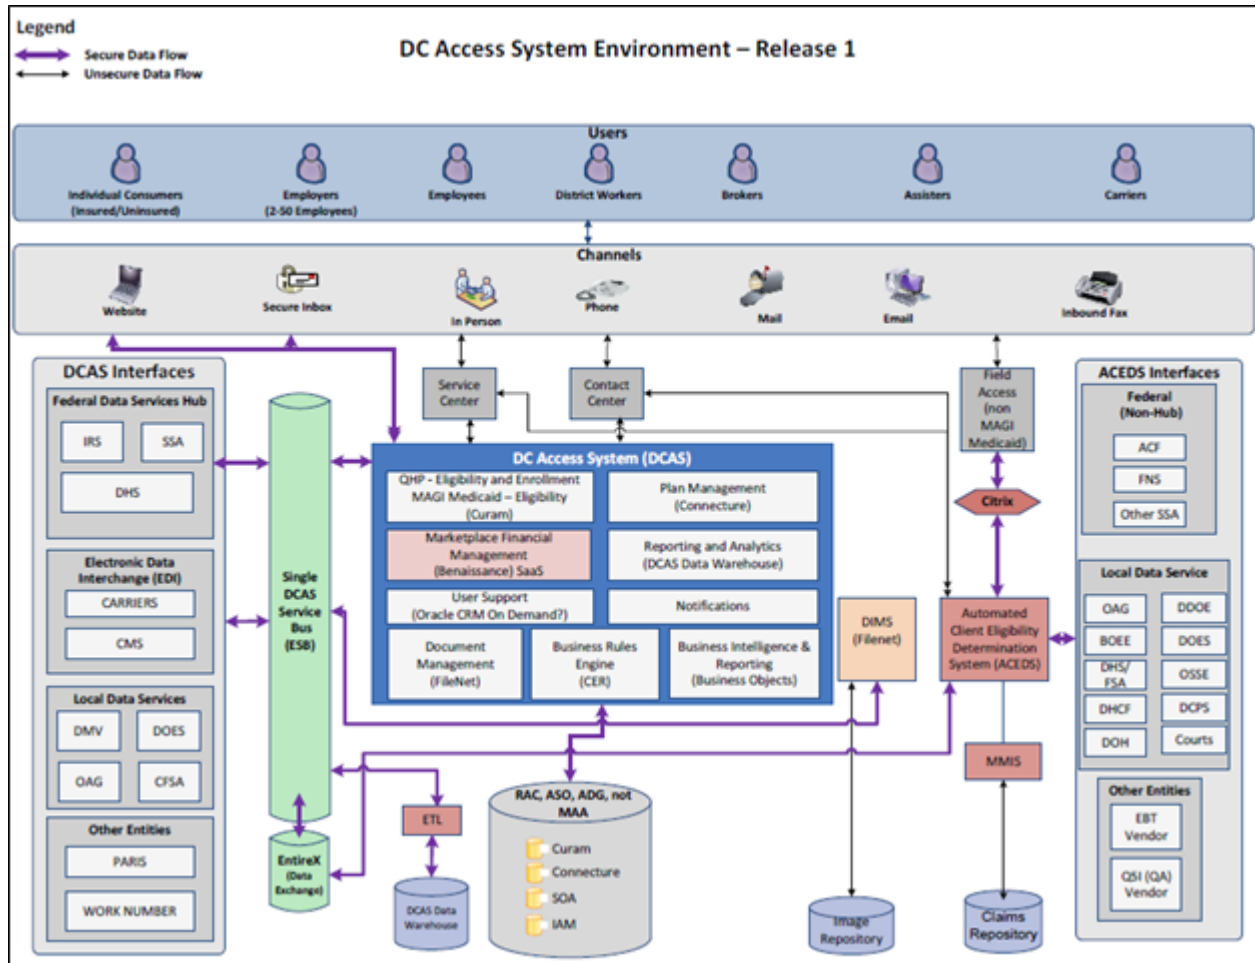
Legend
Secure Data Flow
Unsecure Data Flow

DC Access System Environment – Release 1

Users
Individual Consumers (Insured/Uninsured)
Employers (2-50 Employees)
Employees
District Workers
Brokers
Assisters
Carriers

Channels
Website
Secure Inbox
In Person
Phone
Mail
Email
Inbound Fax

DCAS Interfaces
Federal Data Services Hub
IRS
SSA
DHS
Electronic Data Interchange (EDI)
CARRIERS
CMS
Local Data Services
DMV
DOES
OAG
CFSA
Other Entities
PARIS
WORK NUMBER

Single DCAS Service Bus (ESB)

EntireX (Data Exchange)

Service Center
Contact Center

DC Access System (DCAS)
QHP - Eligibility and Enrollment MAGI Medicaid – Eligibility (Curam)
Plan Management (Connecture)
Marketplace Financial Management (Benaissance) SaaS
Reporting and Analytics (DCAS Data Warehouse)
User Support (Oracle CRM On Demand?)
Notifications
Document Management (FileNet)
Business Rules Engine (CER)
Business Intelligence & Reporting (Business Objects)

ETL
DCAS Data Warehouse

RAC, ASO, ADG, not MAA
Curam
Connecture
SOA
IAM

DIMS (Filenet)
Image Repository

Field Access (non MAGI Medicaid)
Citrix
Automated Client Eligibility Determination System (ACEDS)
MMIS
Claims Repository

ACEDS Interfaces
Federal (Non-Hub)
ACF
FNS
Other SSA
Local Data Service
OAG
DDOE
BOEE
DOES
DHS/FSA
OSSE
DHCF
DCPS
DOH
Courts
Other Entities
EBT Vendor
QSI (QA) Vendor